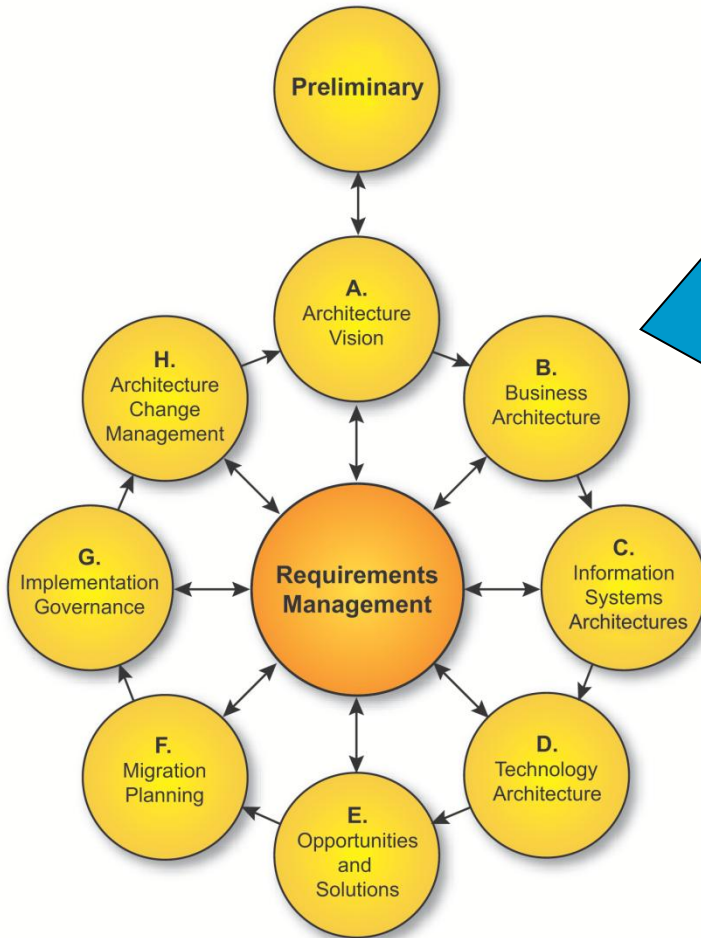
Preliminary

A.
Architecture Vision

B.
Business Architecture

C.
Information Systems Architectures

D.
Technology Architecture

E.
Opportunities and Solutions

F.
Migration Planning

G.
Implementation Governance

H.
Architecture Change Management

Requirements Management